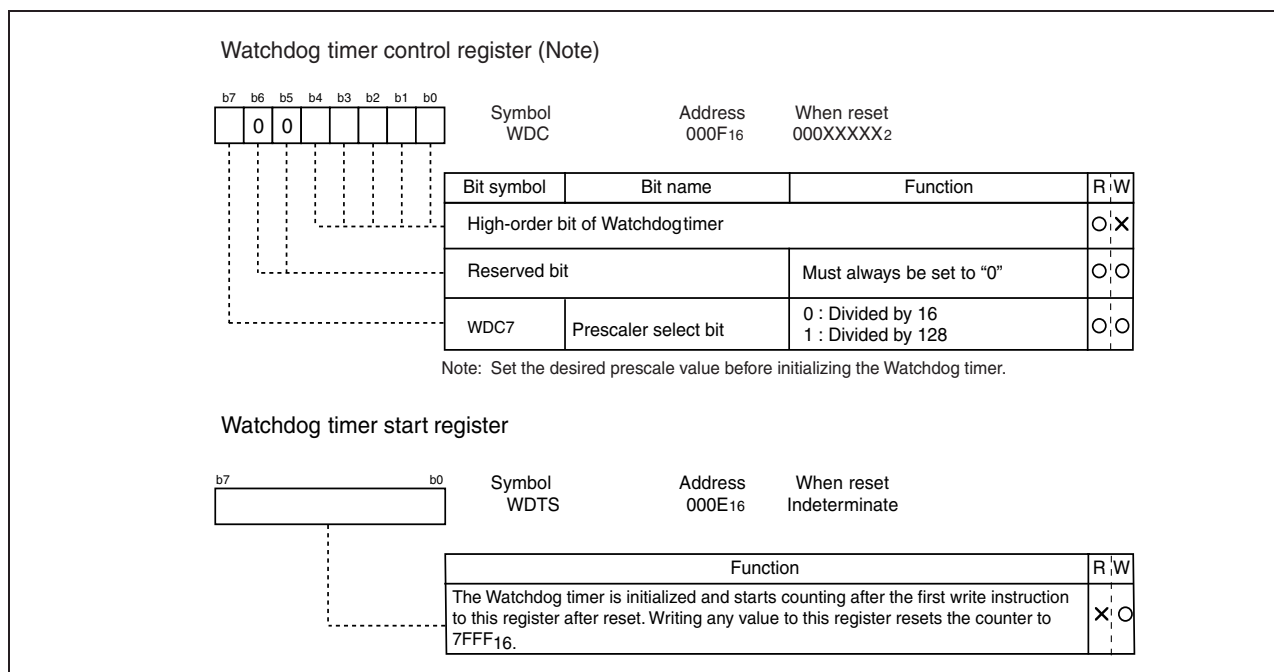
Watchdog timer control register (Note)

b7 b6 b5 b4 b3 b2 b1 b0

0 0

Symbol WDC

Address $000F_{16}$

When reset $000XXXXX_2$

| Bit symbol | Bit name | Function | R | W |
|---|---|---|---|---|
| High-order bit of Watchdogtimer | | | ○ | × |
| Reserved bit | | Must always be set to “0” | ○ | ○ |
| WDC7 | Prescaler select bit | 0 : Divided by 16<br>1 : Divided by 128 | ○ | ○ |

Note: Set the desired prescale value before initializing the Watchdog timer.

Watchdog timer start register

b7 b0

Symbol WDTS

Address $000E_{16}$

When reset Indeterminate

| Function | R | W |
|---|---|---|
| The Watchdog timer is initialized and starts counting after the first write instruction to this register after reset. Writing any value to this register resets the counter to $7FFF_{16}$. | × | ○ |